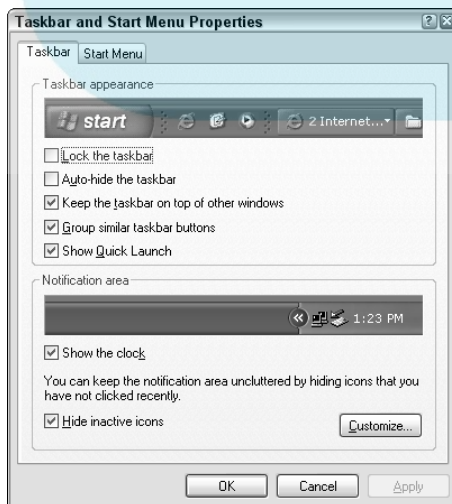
Taskbar and Start Menu Properties

Taskbar | Start Menu

Taskbar appearance

start

2 Internet...

Lock the taskbar

Auto-hide the taskbar

Keep the taskbar on top of other windows

Group similar taskbar buttons

Show Quick Launch

Notification area

1:23 PM

Show the clock

You can keep the notification area uncluttered by hiding icons that you have not clicked recently.

Hide inactive icons

Customize...

OK | Cancel | Apply